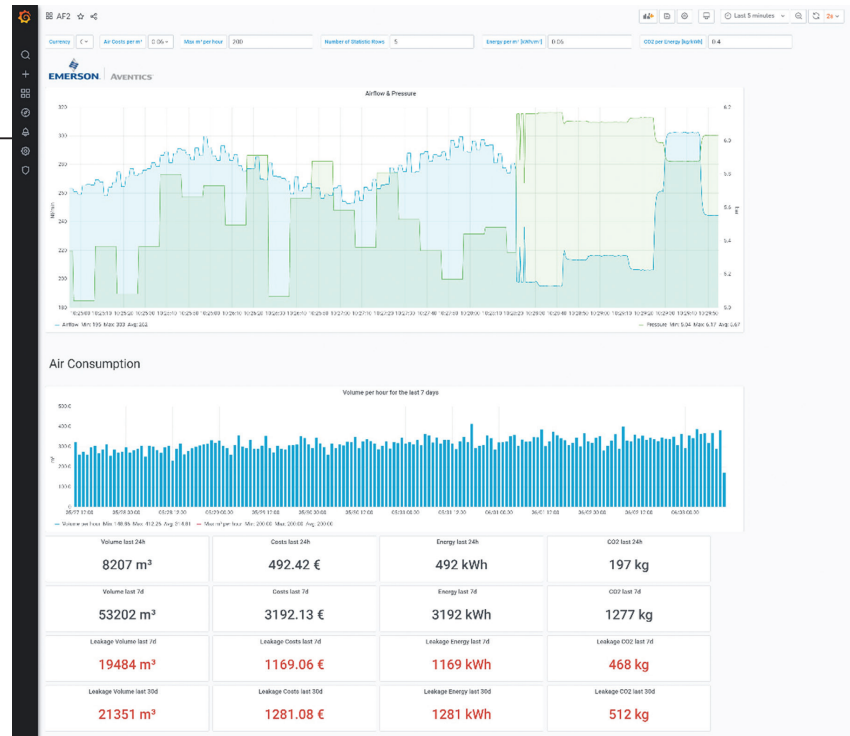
AF2

Last 5 minutes

5s

Currency € Air Costs per m³ 0.06 Max m³ per hour 200 Number of Statistic Rows 5 Energy per m³ [kWh/m³] 0.05 CO2 per Energy [kg/kWh] 0.4

EMERSON. AVENTICS

Airflow & Pressure

— Airflow Min: 195 Max: 302 Avg: 261

— Pressure Min: 5.04 Max: 6.37 Avg: 5.67

Air Consumption

Volume per hour for the last 7 days

— Volume per hour Min: 198.86 Max: 412.25 Avg: 317.81 — Max m³ per hour Min: 200.00 Max: 200.00 Avg: 200.00

| Volume last 24h | Costs last 24h | Energy last 24h | CO2 last 24h |
|---|---|---|---|
| 8207 m³ | 492.42 € | 492 kWh | 197 kg |
| Volume last 7d | Costs last 7d | Energy last 7d | CO2 last 7d |
| 53202 m³ | 3192.13 € | 3192 kWh | 1277 kg |
| Leakage Volume last 7d | Leakage Costs last 7d | Leakage Energy last 7d | Leakage CO2 last 7d |
| 19484 m³ | 1169.06 € | 1169 kWh | 468 kg |
| Leakage Volume last 30d | Leakage Costs last 30d | Leakage Energy last 30d | Leakage CO2 last 30d |
| 21351 m³ | 1281.08 € | 1281 kWh | 512 kg |